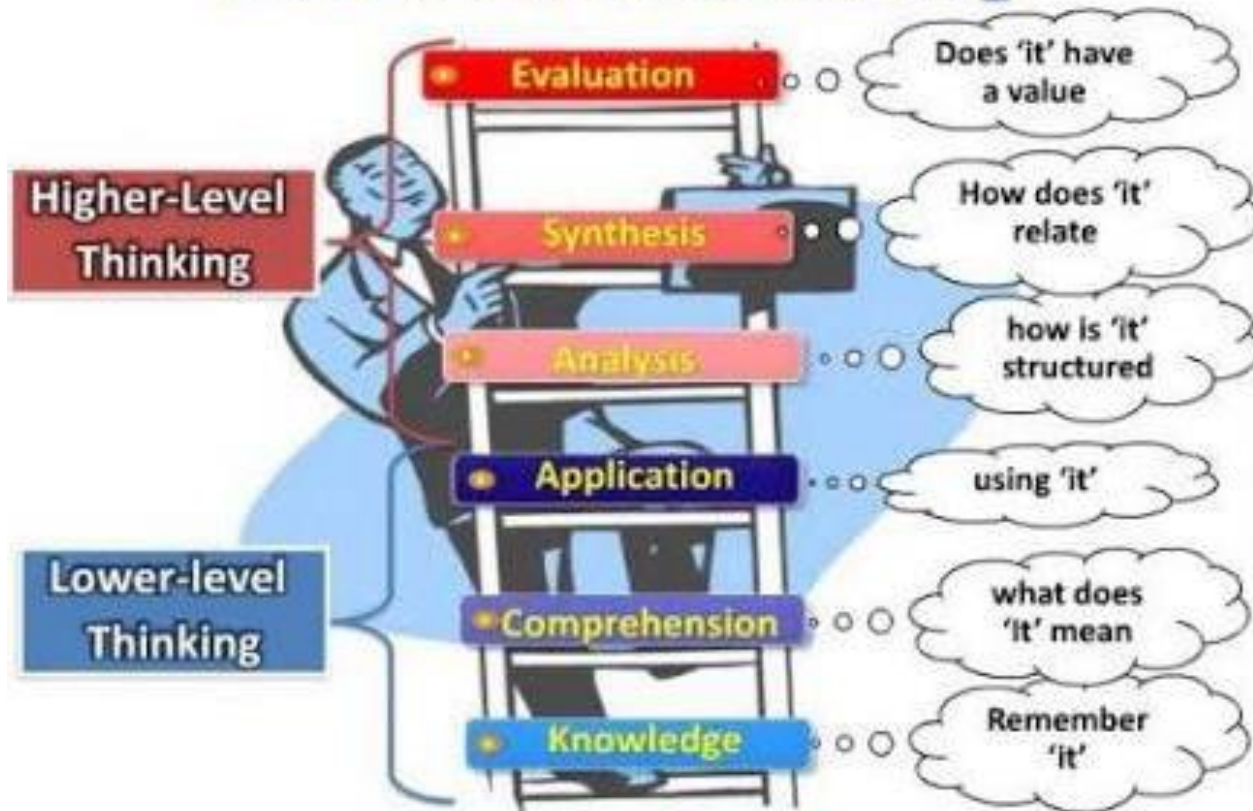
Evaluation

Does 'it' have a value

Higher-Level Thinking

Synthesis

How does 'it' relate

Analysis

how is 'it' structured

Application

using 'it'

Lower-level Thinking

Comprehension

what does 'it' mean

Knowledge

Remember 'it'